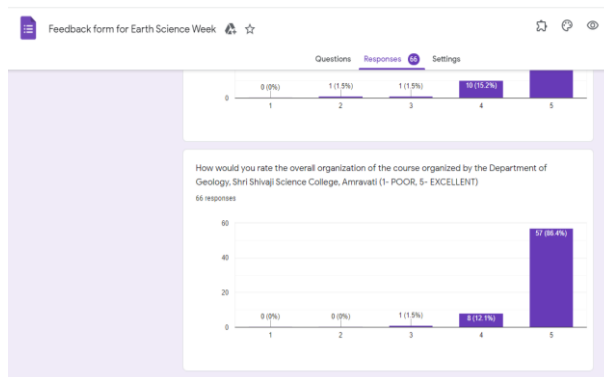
Feedback form for Earth Science Week

Questions Responses 66 Settings

0 (0%) 1 (1.5%) 1 (1.5%) 10 (15.2%)

0

1 2 3 4 5

How would you rate the overall organization of the course organized by the Department of Geology, Shri Shivaji Science College, Amravati (1- POOR, 5- EXCELLENT)

66 responses

60

40

20

0

0 (0%) 0 (0%) 1 (1.5%) 8 (12.1%) 57 (86.4%)

1 2 3 4 5